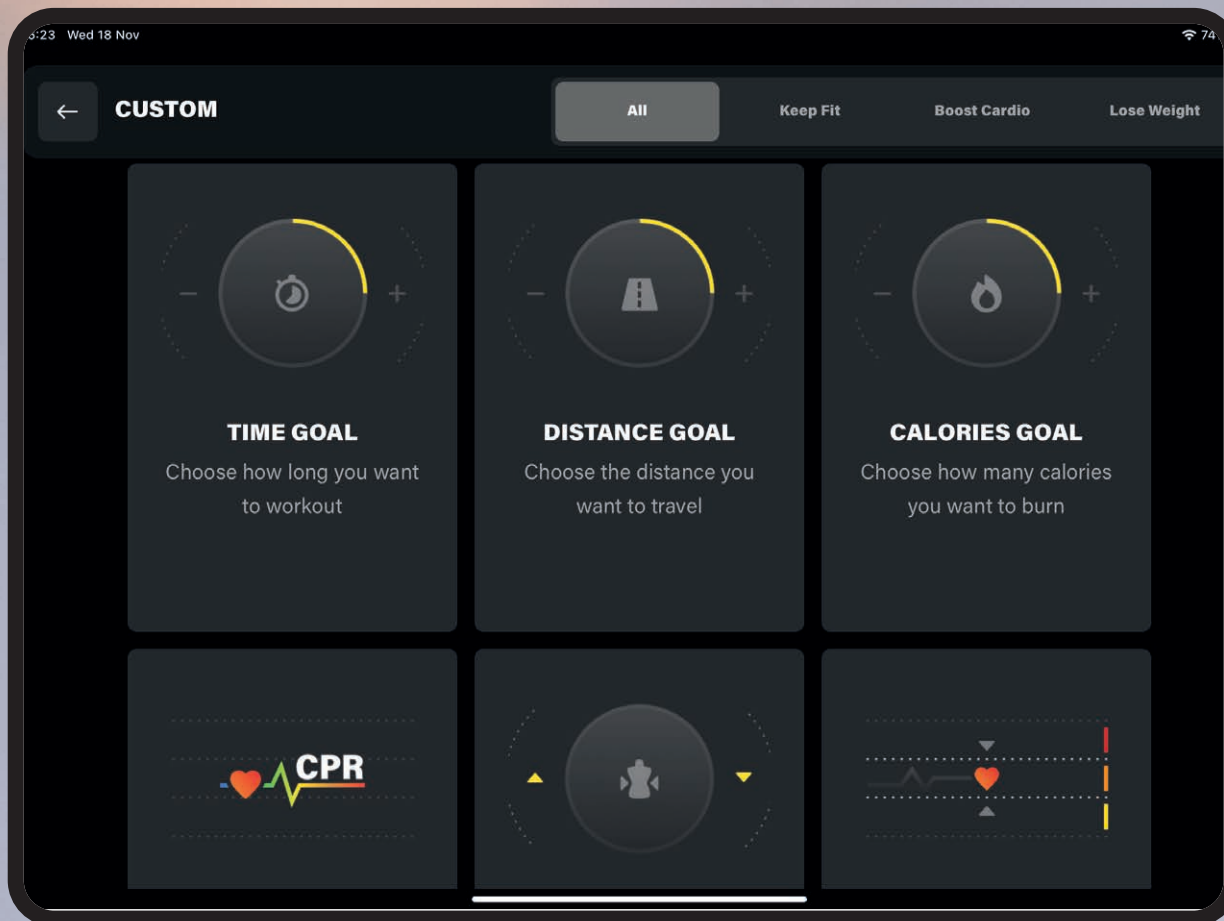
:23 Wed 18 Nov

74

←

CUSTOM

All

Keep Fit

Boost Cardio

Lose Weight

−

+

TIME GOAL

Choose how long you want to workout

−

+

DISTANCE GOAL

Choose the distance you want to travel

−

+

CALORIES GOAL

Choose how many calories you want to burn

CPR